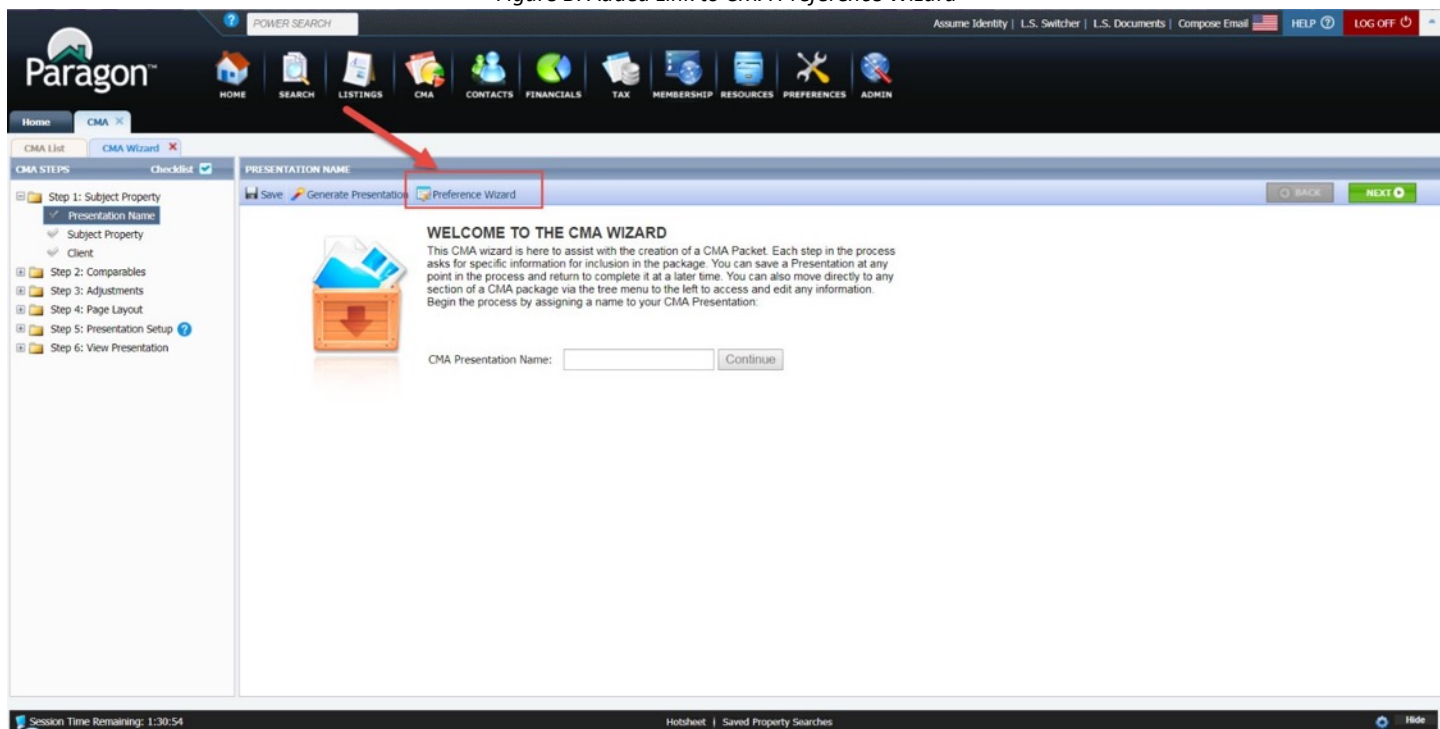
Figure 1: Added Link to CMA Preference Wizard

POWER SEARCH

Assume Identity | L.S. Switcher | L.S. Documents | Compose Email HELP LOG OFF

Paragon

HOME SEARCH LISTINGS CMA CONTACTS FINANCIALS TAX MEMBERSHIP RESOURCES PREFERENCES ADMIN

Home CMA

CMA List CMA Wizard

CMA STEPS Checklist

Step 1: Subject Property
Presentation Name
Subject Property
Client
Step 2: Comparables
Step 3: Adjustments
Step 4: Page Layout
Step 5: Presentation Setup
Step 6: View Presentation

PRESENTATION NAME

Save Generate Presentation Preference Wizard

BACK NEXT

WELCOME TO THE CMA WIZARD

This CMA wizard is here to assist with the creation of a CMA Packet. Each step in the process asks for specific information for inclusion in the package. You can save a Presentation at any point in the process and return to complete it at a later time. You can also move directly to any section of a CMA package via the tree menu to the left to access and edit any information. Begin the process by assigning a name to your CMA Presentation:

CMA Presentation Name: Continue

Session Time Remaining: 1:30:54

Hotsheet | Saved Property Searches

Hide